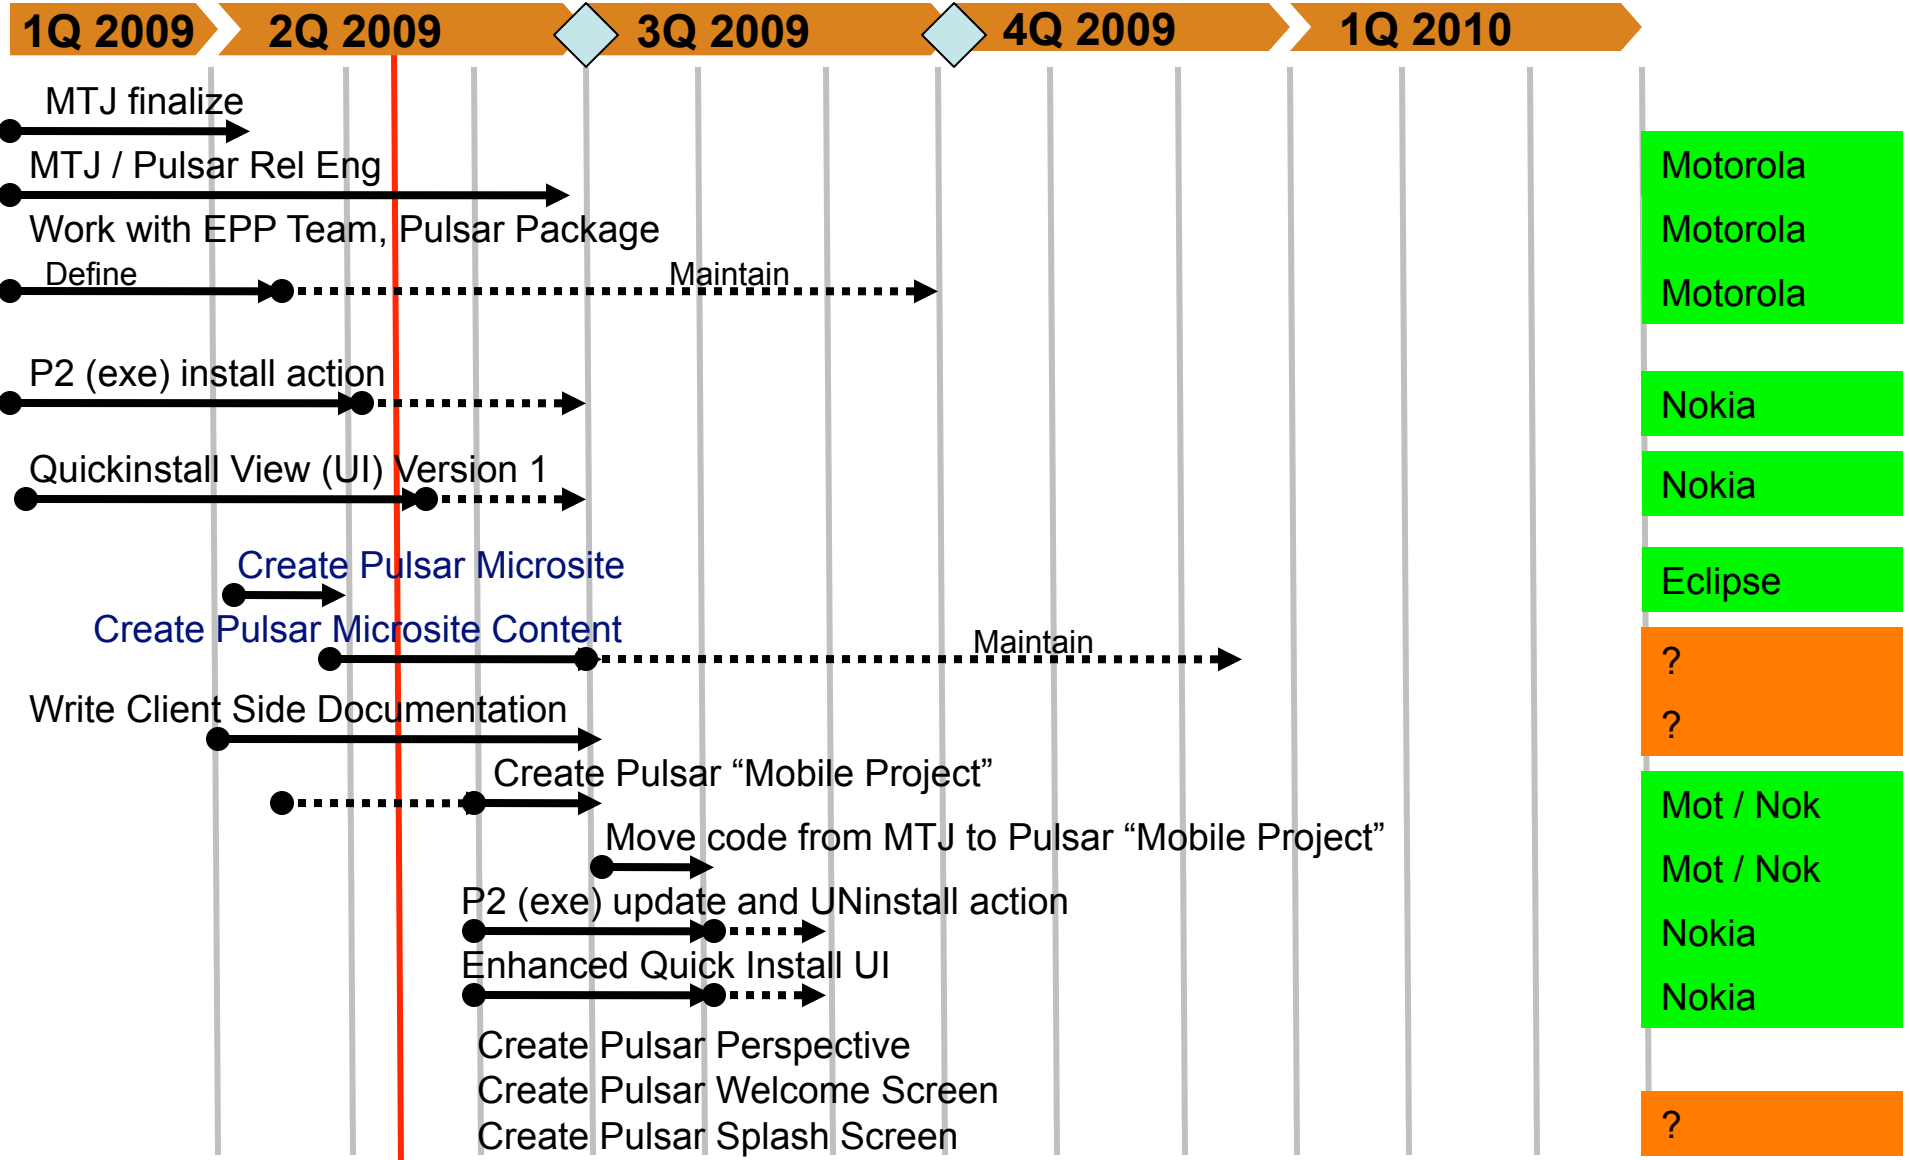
1Q 2009 2Q 2009 3Q 2009 4Q 2009 1Q 2010

MTJ finalize

MTJ / Pulsar Rel Eng

Work with EPP Team, Pulsar Package

Define

Maintain

P2 (exe) install action

Quickinstall View (UI) Version 1

Create Pulsar Microsite

Create Pulsar Microsite Content

Maintain

Write Client Side Documentation

Create Pulsar “Mobile Project”

Move code from MTJ to Pulsar “Mobile Project”

P2 (exe) update and UNinstall action

Enhanced Quick Install UI

Create Pulsar Perspective
Create Pulsar Welcome Screen
Create Pulsar Splash Screen

Motorola
Motorola
Motorola

Nokia

Nokia

Eclipse

?
?

Mot / Nok
Mot / Nok
Nokia
Nokia

?